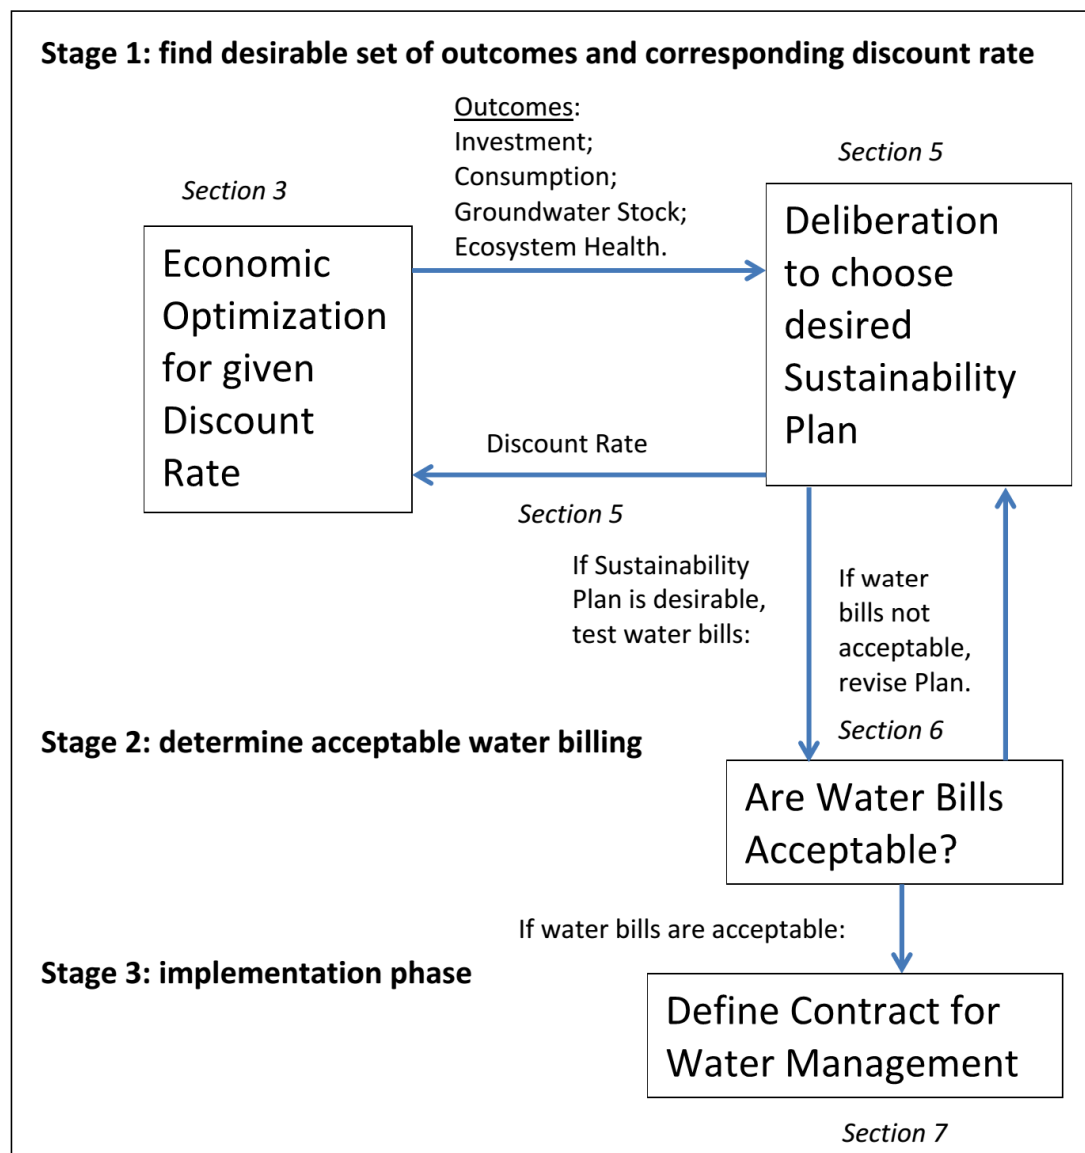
Stage 1: find desirable set of outcomes and corresponding discount rate

Section 3

Economic Optimization for given Discount Rate

Outcomes:
Investment;
Consumption;
Groundwater Stock;
Ecosystem Health.

Section 5

Deliberation to choose desired Sustainability Plan

Discount Rate

Section 5

If Sustainability Plan is desirable, test water bills:

If water bills not acceptable, revise Plan.

Section 6

Stage 2: determine acceptable water billing

Are Water Bills Acceptable?

If water bills are acceptable:

Stage 3: implementation phase

Define Contract for Water Management

Section 7